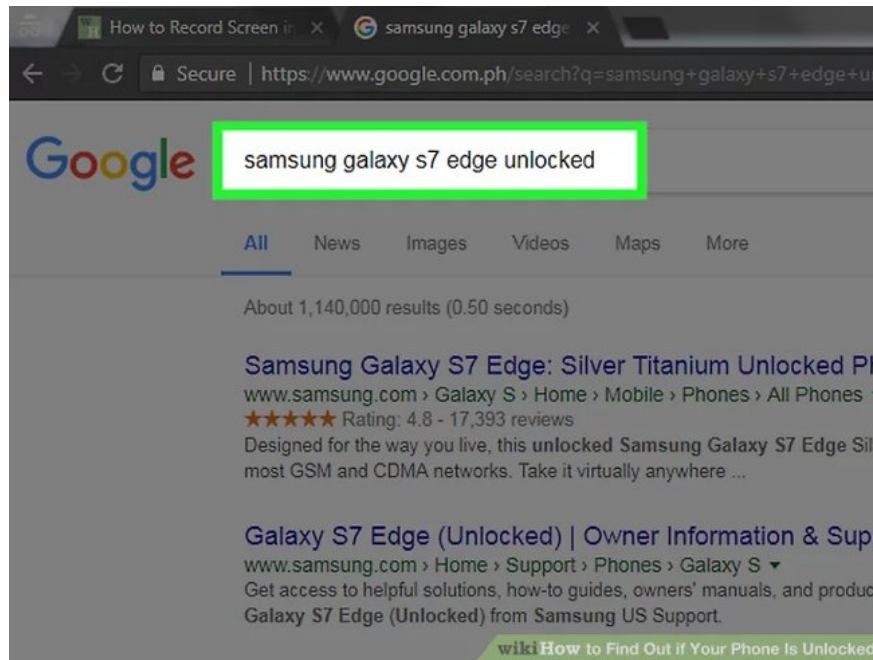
How to Record Screen in ×
samsung galaxy s7 edge ×

Secure | https://www.google.com.ph/search?q=samsung+galaxy+s7+edge+u

Google
samsung galaxy s7 edge unlocked

All News Images Videos Maps More

About 1,140,000 results (0.50 seconds)

Samsung Galaxy S7 Edge: Silver Titanium Unlocked P
www.samsung.com › Galaxy S › Home › Mobile › Phones › All Phones
★★★★★ Rating: 4.8 - 17,393 reviews
Designed for the way you live, this **unlocked Samsung Galaxy S7 Edge** Si most GSM and CDMA networks. Take it virtually anywhere ...

Galaxy S7 Edge (Unlocked) | Owner Information & Sup
www.samsung.com › Home › Support › Phones › Galaxy S ▾
Get access to helpful solutions, how-to guides, owners' manuals, and produc **Galaxy S7 Edge** (**Unlocked**) from **Samsung** US Support.

wiki How to Find Out if Your Phone Is Unlocked